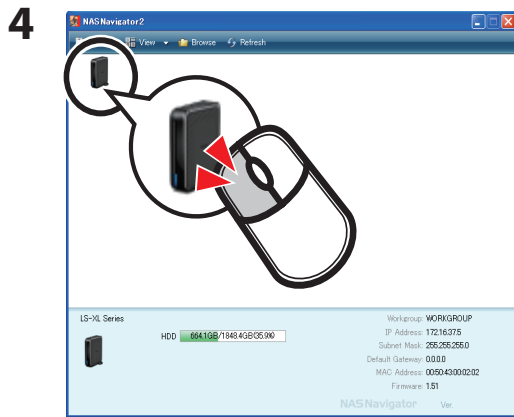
4

NASNavigator2

View Browse Refresh

LS-XL Series

HDD 664.1GB/1848.4GB(35.9%)

Workgroup: WORKGROUP
IP Address: 172.16.37.5
Subnet Mask: 255.255.255.0
Default Gateway: 0.0.0.0
MAC Address: 00:50:43:00:02:02
Firmware: 1.51

NASNavigator Ver.